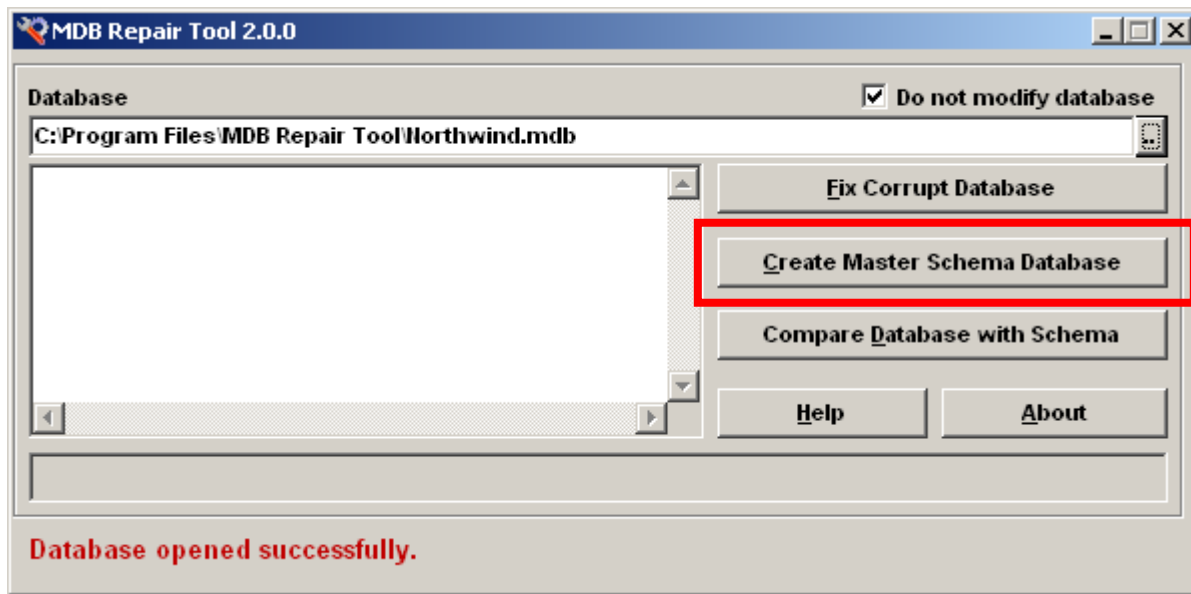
MDB Repair Tool 2.0.0

Database

Do not modify database

C:\Program Files\MDB Repair Tool\Northwind.mdb

Fix Corrupt Database

Create Master Schema Database

Compare Database with Schema

Help

About

Database opened successfully.